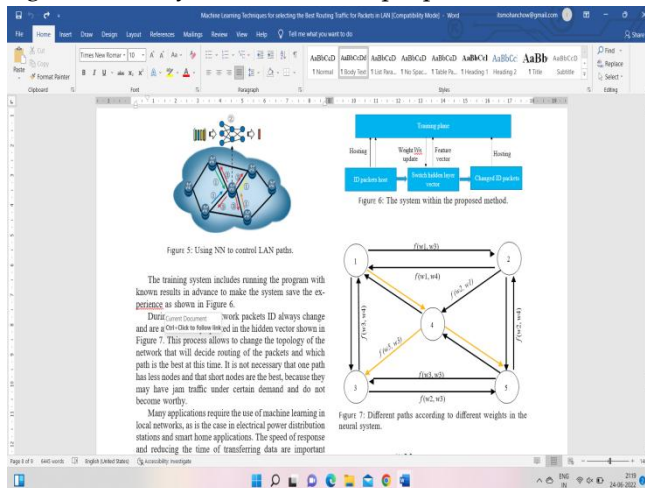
Machine Learning Techniques for selecting the Best Routing Traffic for Packets in LAN [Compatibility Mode] - Word

File Home Insert Draw Design Layout References Mailings Review View Help Tell me what you want to do

Share

Cut Copy Format Painter Paste Clipboard

Times New Roman 10 Font

Paragraph

AaBbCcDd AaBbCcDd AaBbCcDd AaBbCcDd AaBbCcDd AaBbCcI AaBbCc AaBb AaBbCcD
¶ Normal ¶ Body Text ¶ List Para... ¶ No Spac... ¶ Table Pa... ¶ Heading 1 Heading 2 ¶ Title Subtitle
Styles

Find Replace Select Editing

Figure 5: Using NN to control LAN paths.

The training system includes running the program with known results in advance to make the system save the experience as shown in Figure 6.

During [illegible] work packets ID always change and are a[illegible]ed in the hidden vector shown in Figure 7. This process allows to change the topology of the network that will decide routing of the packets and which path is the best at this time. It is not necessary that one path has less nodes and that short nodes are the best, because they may have jam traffic under certain demand and do not become worthy.

Current Document
Ctrl+Click to follow link

Many applications require the use of machine learning in local networks, as is the case in electrical power distribution stations and smart home applications. The speed of response and reducing the time of transferring data are important

Training plane
Hosting
Weight Nh update
Feature vector
Hosting
ID packets lost
Switch hidden layer vector
Changed ID packets

Figure 6: The system within the proposed method.

1
2
3
4
5
f(w1, w3)
f(w1, w4)
f(w2, w3)
f(w3, w4)
f(w2, w4)
f(w3, w4)
f(w3, w5)
f(w2, w3)

Figure 7: Different paths according to different weights in the neural system.

Page 3 of 9 6443 words English (United States) Accessibility: Investigate

ENG IN 21:10 24-06-2022